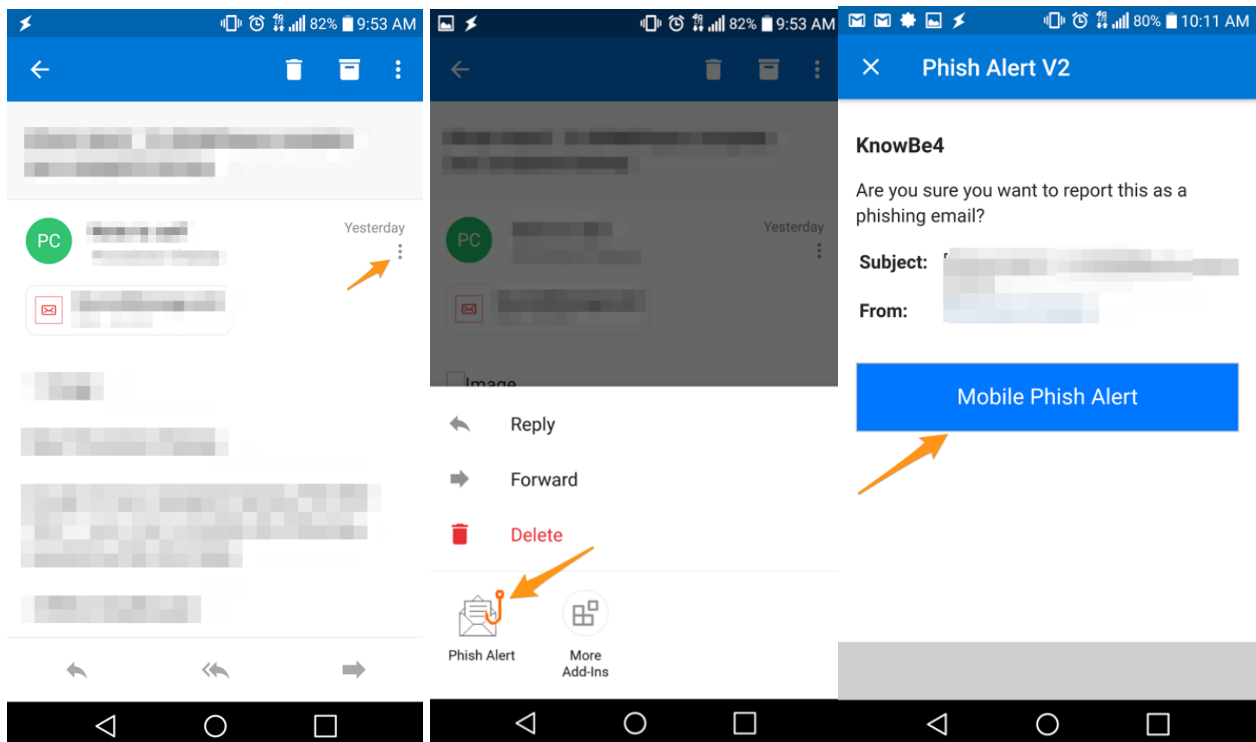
82% 9:53 AM

PC

Yesterday

82% 9:53 AM

PC

Yesterday

Image

Reply

Forward

Delete

Phish Alert

More Add-Ins

80% 10:11 AM

Phish Alert V2

KnowBe4

Are you sure you want to report this as a phishing email?

Subject:

From:

Mobile Phish Alert